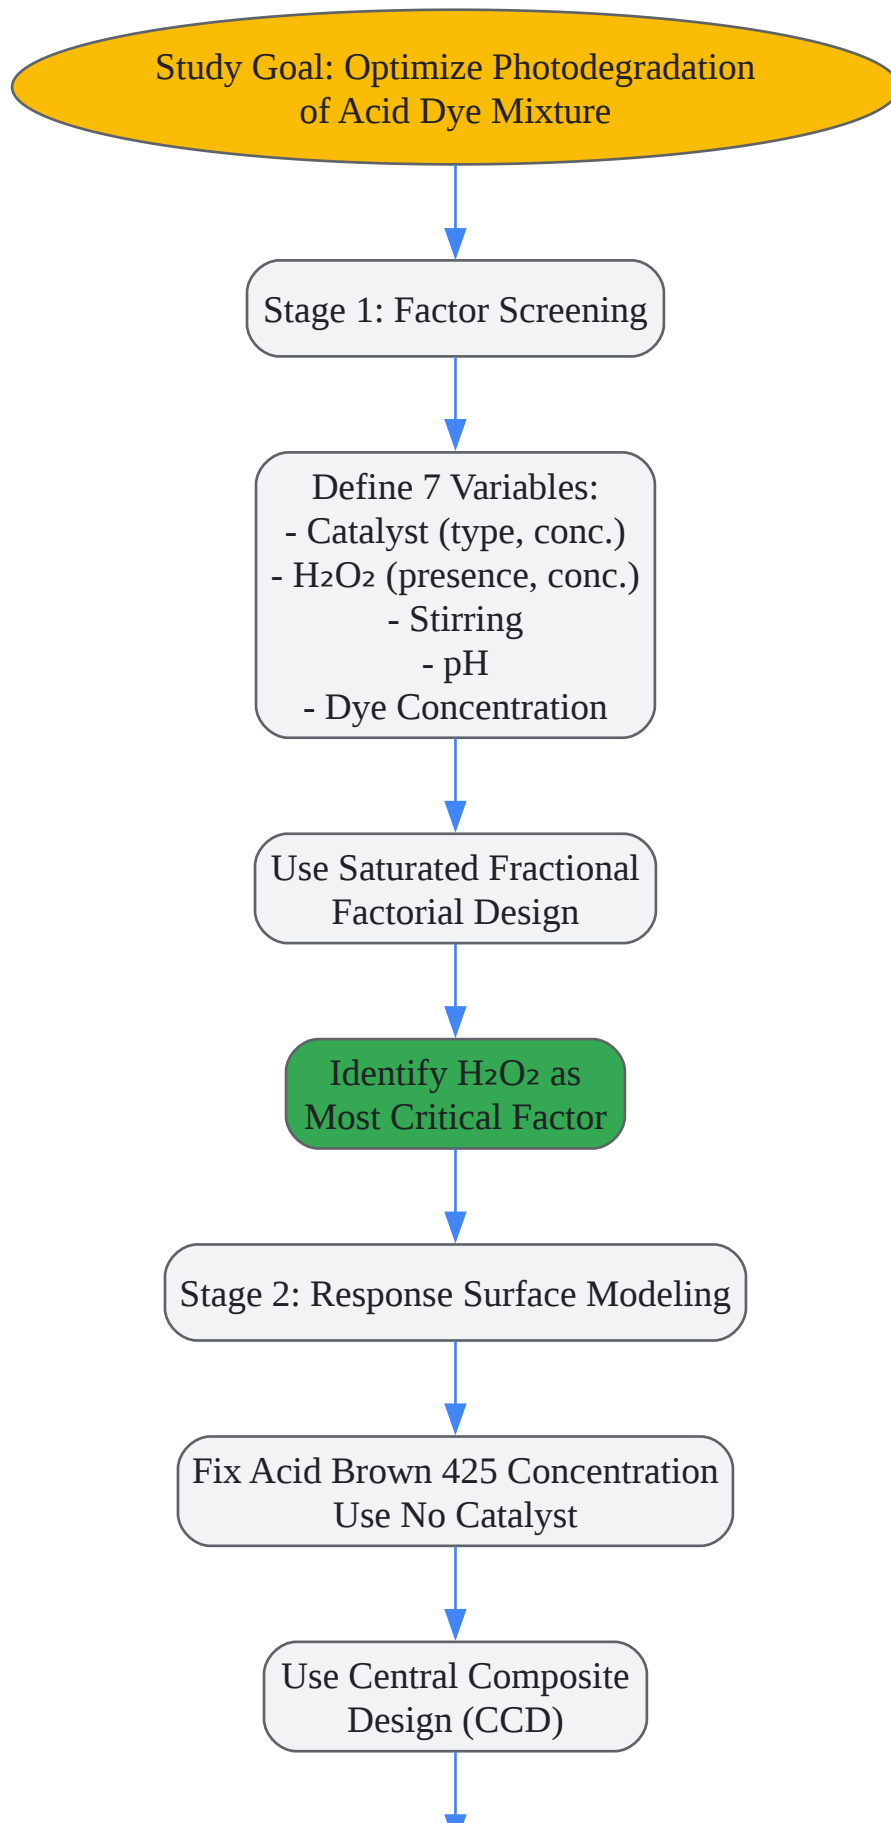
Study Goal: Optimize Photodegradation of Acid Dye Mixture

Stage 1: Factor Screening

Define 7 Variables:
- Catalyst (type, conc.)
- $H_2O_2$ (presence, conc.)
- Stirring
- pH
- Dye Concentration

Use Saturated Fractional Factorial Design

Identify $H_2O_2$ as Most Critical Factor

Stage 2: Response Surface Modeling

Fix Acid Brown 425 Concentration
Use No Catalyst

Use Central Composite Design (CCD)